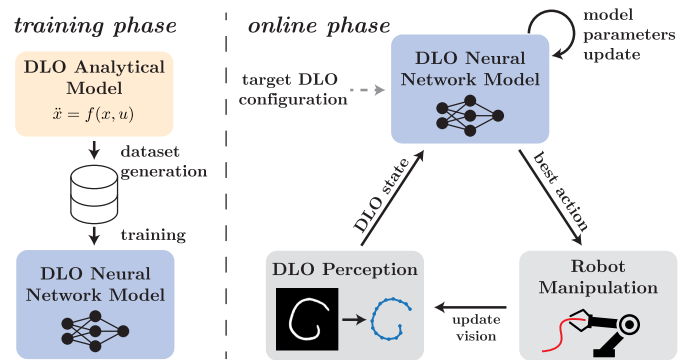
training phase

DLO Analytical Model
$\ddot{x} = f(x, u)$

dataset generation

training

DLO Neural Network Model

online phase

model parameters update

target DLO configuration

DLO Neural Network Model

DLO state

best action

DLO Perception

update vision

Robot Manipulation